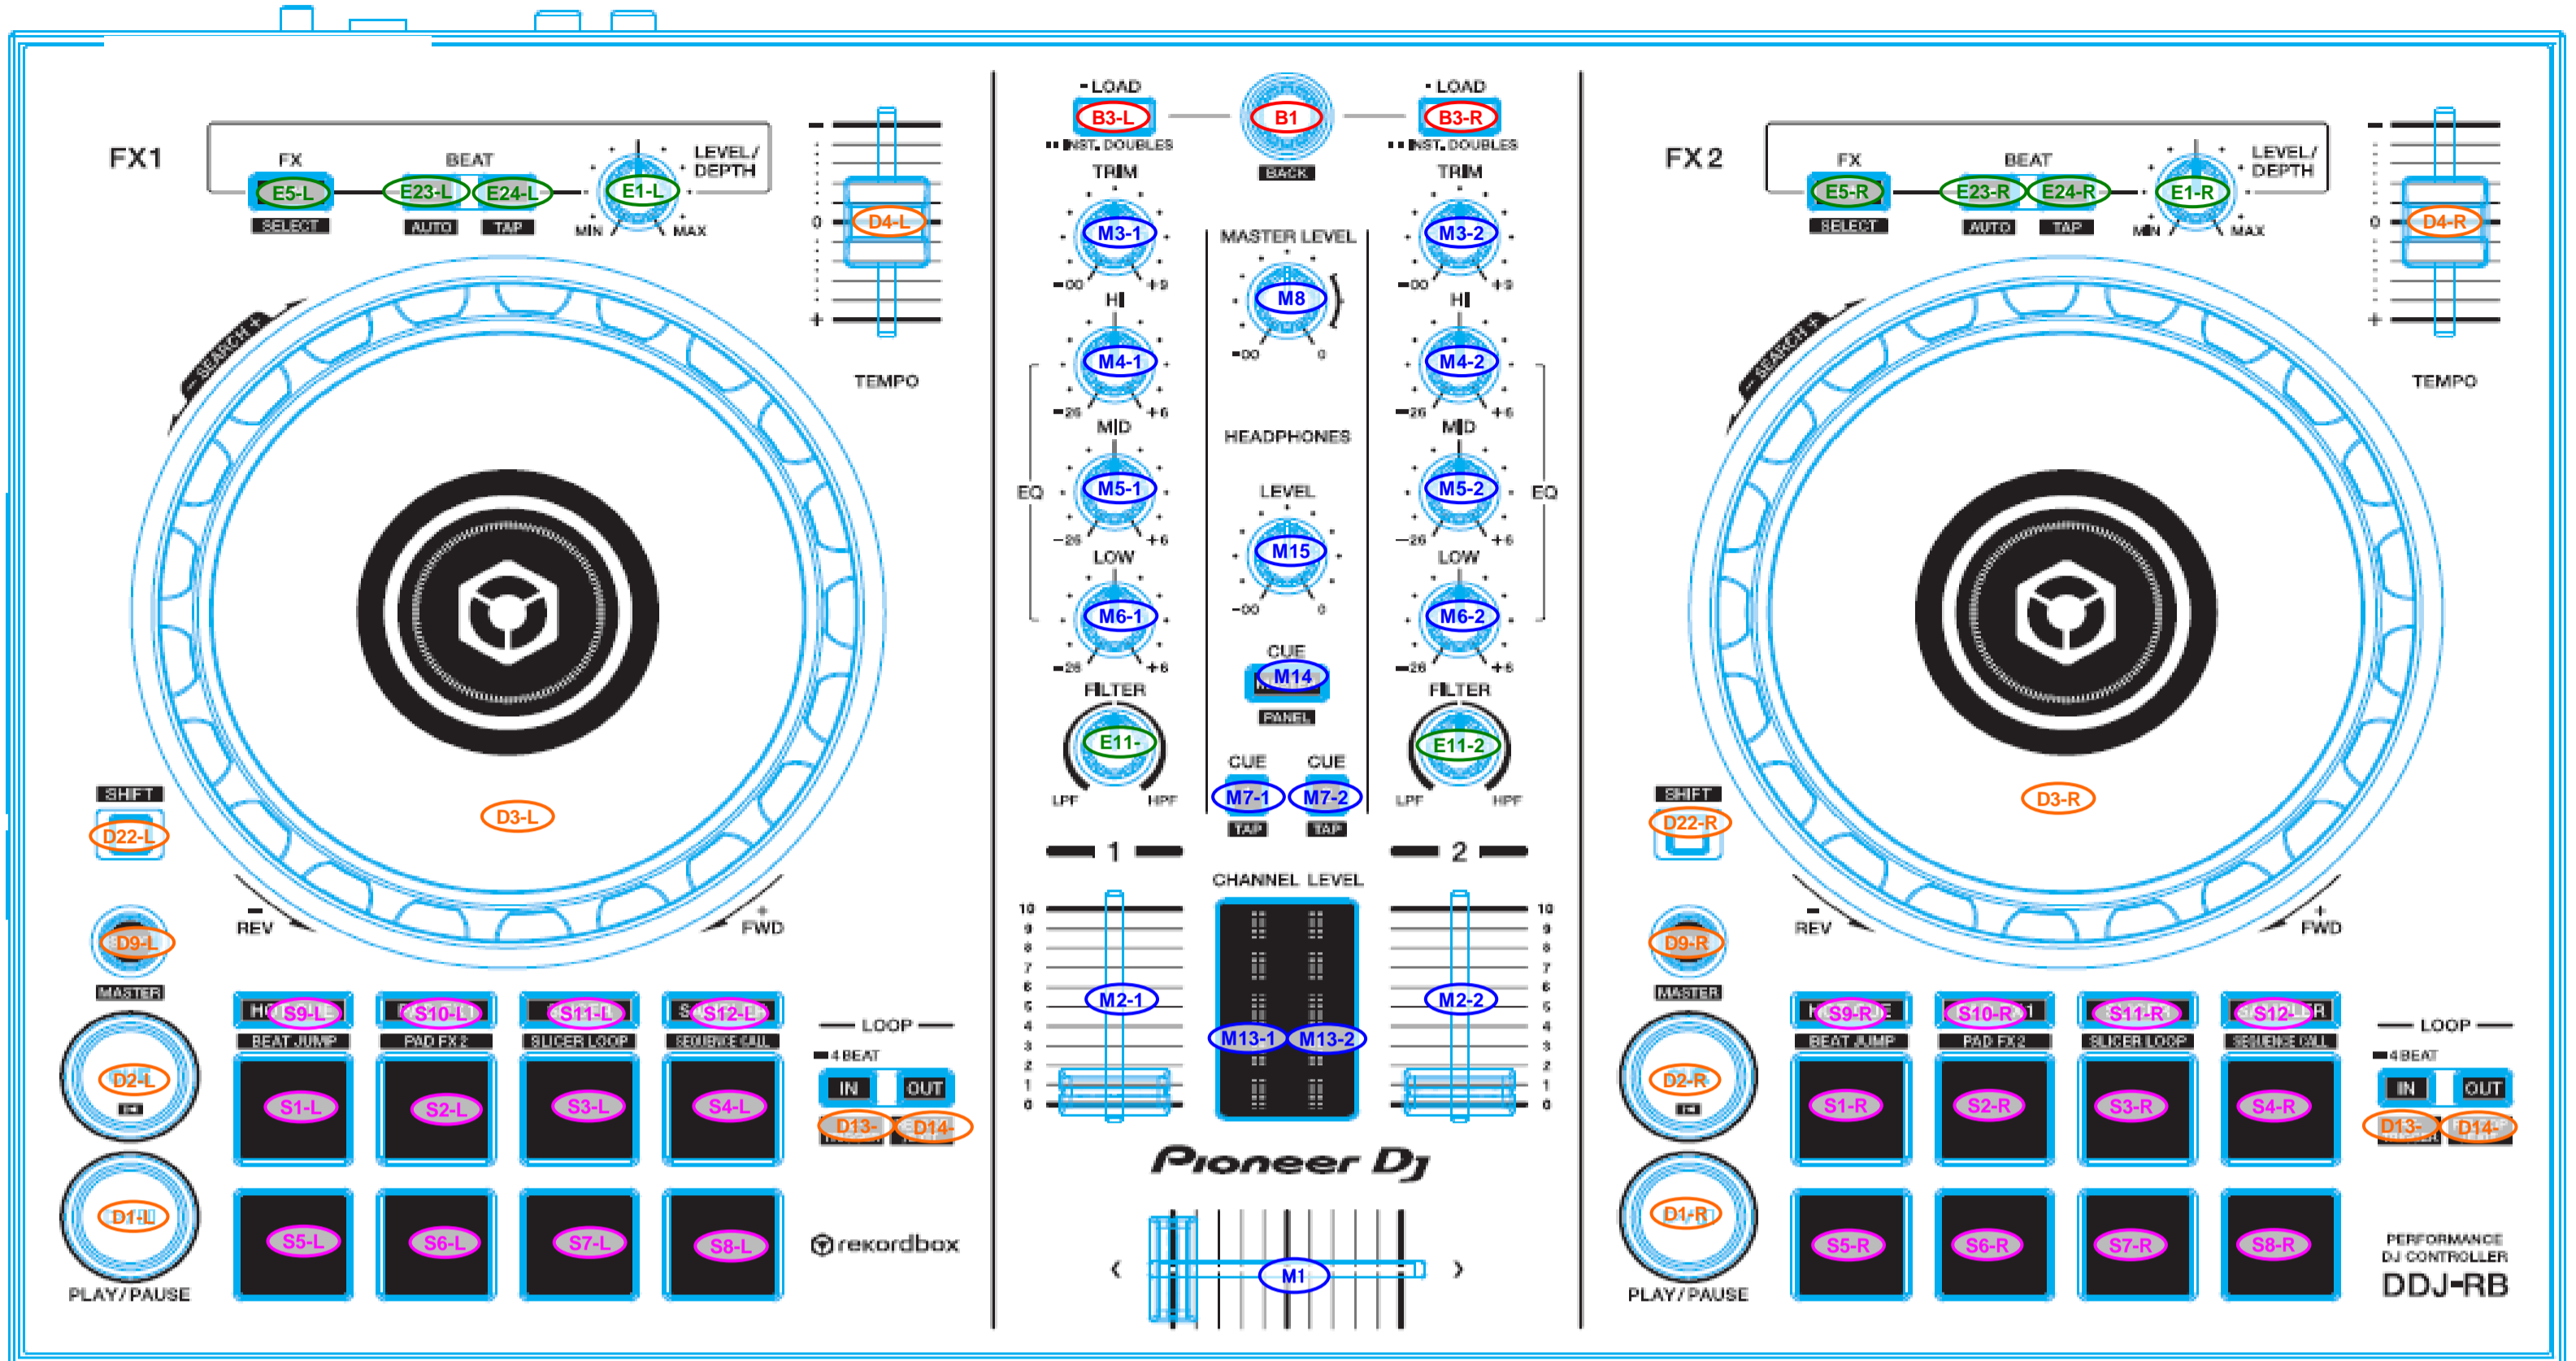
FX1
FX
BEAT
LEVEL/ DEPTH
E5-L
E23-L
E24-L
E1-L
SELECT
AUTO
TAP
MIN
MAX
D4-L
TEMPO
SEARCH
D3-L
SHIFT
D22-L
REV
FWD
D9-L
MASTER
S9-L
S10-L
S11-L
S12-L
BEAT JUMP
PAD FX 2
SLICER LOOP
SEQUENCE CALL
D2-L
S1-L
S2-L
S3-L
S4-L
LOOP
4 BEAT
IN
OUT
D13-
D14-
D1-L
S5-L
S6-L
S7-L
S8-L
rekordbox
PLAY/PAUSE

LOAD
B3-L
INST. DOUBLES
B1
BACK
LOAD
B3-R
INST. DOUBLES
TRIM
M3-1
TRIM
M3-2
MASTER LEVEL
M8
HI
M4-1
HI
M4-2
MID
M5-1
MID
M5-2
EQ
EQ
HEADPHONES
LEVEL
M15
LOW
M6-1
LOW
M6-2
CUE
M14
PANEL
FILTER
E11-
FILTER
E11-2
LPF
HPF
CUE
CUE
M7-1
M7-2
TAP
TAP
1
2
CHANNEL LEVEL
10
9
8
7
6
5
4
3
2
1
0
M2-1
M13-1
M13-2
M2-2
Pioneer DJ
M1

FX 2
FX
BEAT
LEVEL/ DEPTH
E5-R
E23-R
E24-R
E1-R
SELECT
AUTO
TAP
MIN
MAX
D4-R
TEMPO
SEARCH
D3-R
SHIFT
D22-R
REV
FWD
D9-R
MASTER
S9-R
S10-R
S11-R
S12-R
BEAT JUMP
PAD FX 2
SLICER LOOP
SEQUENCE CALL
D2-R
S1-R
S2-R
S3-R
S4-R
LOOP
4 BEAT
IN
OUT
D13-
D14-
D1-R
S5-R
S6-R
S7-R
S8-R
PLAY/PAUSE
PERFORMANCE DJ CONTROLLER
DDJ-RB